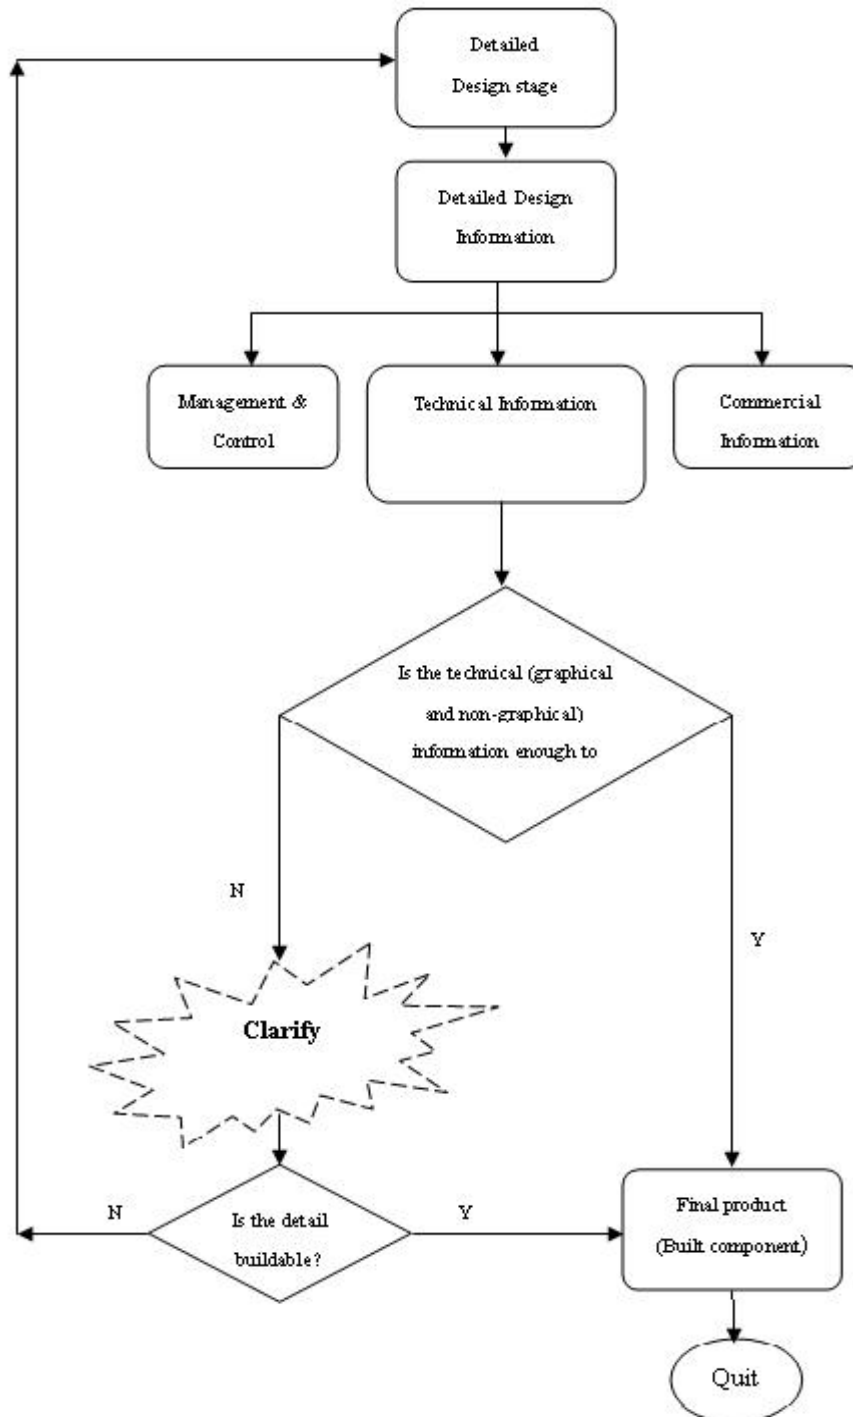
Detailed Design stage

Detailed Design Information

Management & Control

Technical Information

Commercial Information

Is the technical (graphical and non-graphical) information enough to

N

Y

Clarify

N

Is the detail buildable?

Y

Final product (Built component)

Quit